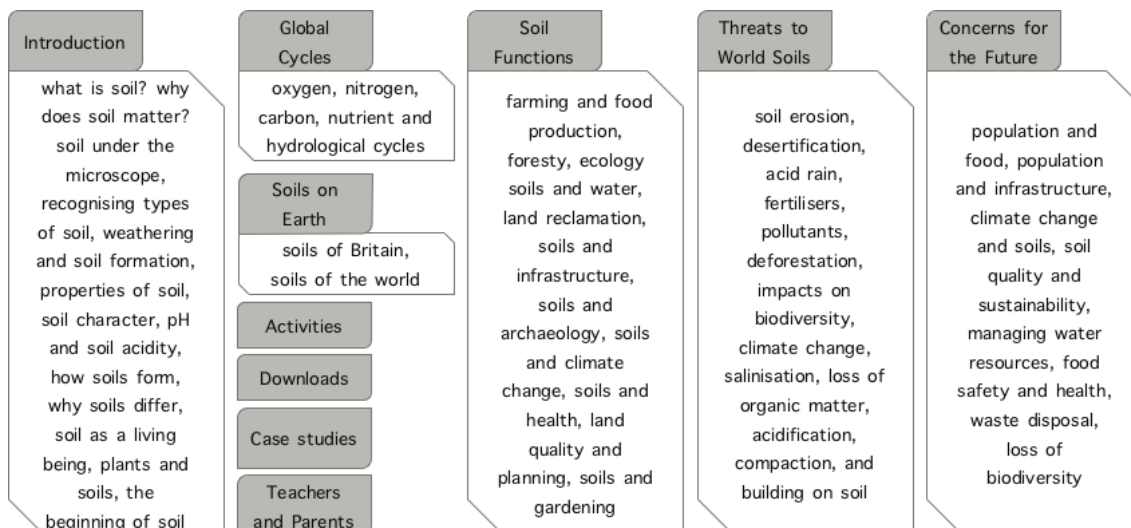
Introduction

what is soil? why does soil matter? soil under the microscope, recognising types of soil, weathering and soil formation, properties of soil, soil character, pH and soil acidity, how soils form, why soils differ, soil as a living being, plants and soils, the beginning of soil

Global Cycles

oxygen, nitrogen, carbon, nutrient and hydrological cycles

Soils on Earth

soils of Britain, soils of the world

Activities

Downloads

Case studies

Teachers and Parents

Soil Functions

farming and food production, foresty, ecology soils and water, land reclamation, soils and infrastructure, soils and archaeology, soils and climate change, soils and health, land quality and planning, soils and gardening

Threats to World Soils

soil erosion, desertification, acid rain, fertilisers, pollutants, deforestation, impacts on biodiversity, climate change, salinisation, loss of organic matter, acidification, compaction, and building on soil

Concerns for the Future

population and food, population and infrastructure, climate change and soils, soil quality and sustainability, managing water resources, food safety and health, waste disposal, loss of biodiversity